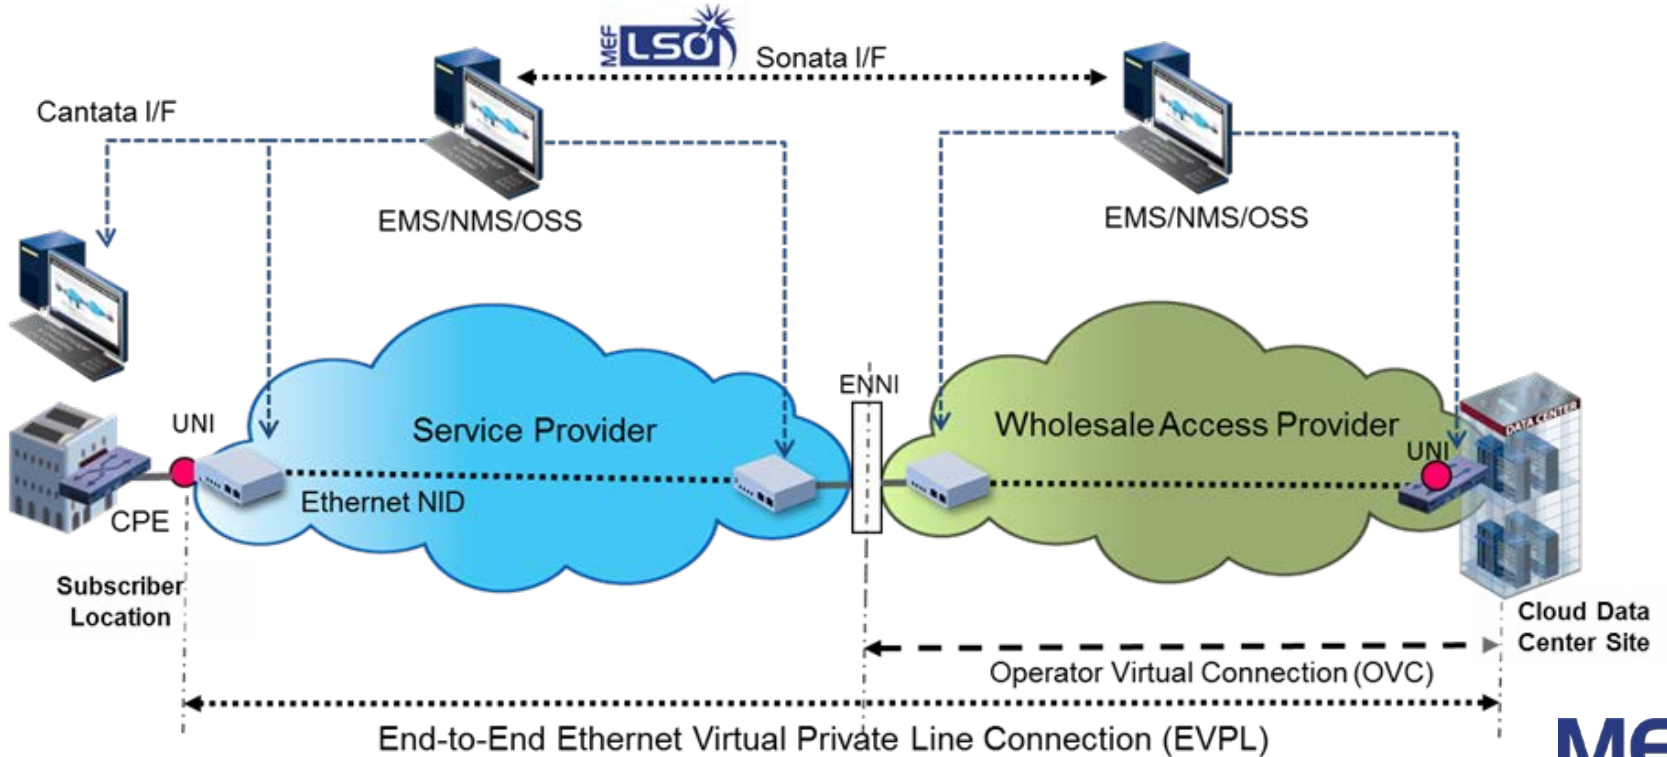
MEF LSO Sonata I/F

Cantata I/F

EMS/NMS/OSS

EMS/NMS/OSS

ENNI

Service Provider

Wholesale Access Provider

UNI

UNI

DATA CENTER

Ethernet NID

CPE

Subscriber Location

Cloud Data Center Site

Operator Virtual Connection (OVC)

End-to-End Ethernet Virtual Private Line Connection (EVPL)

MEF